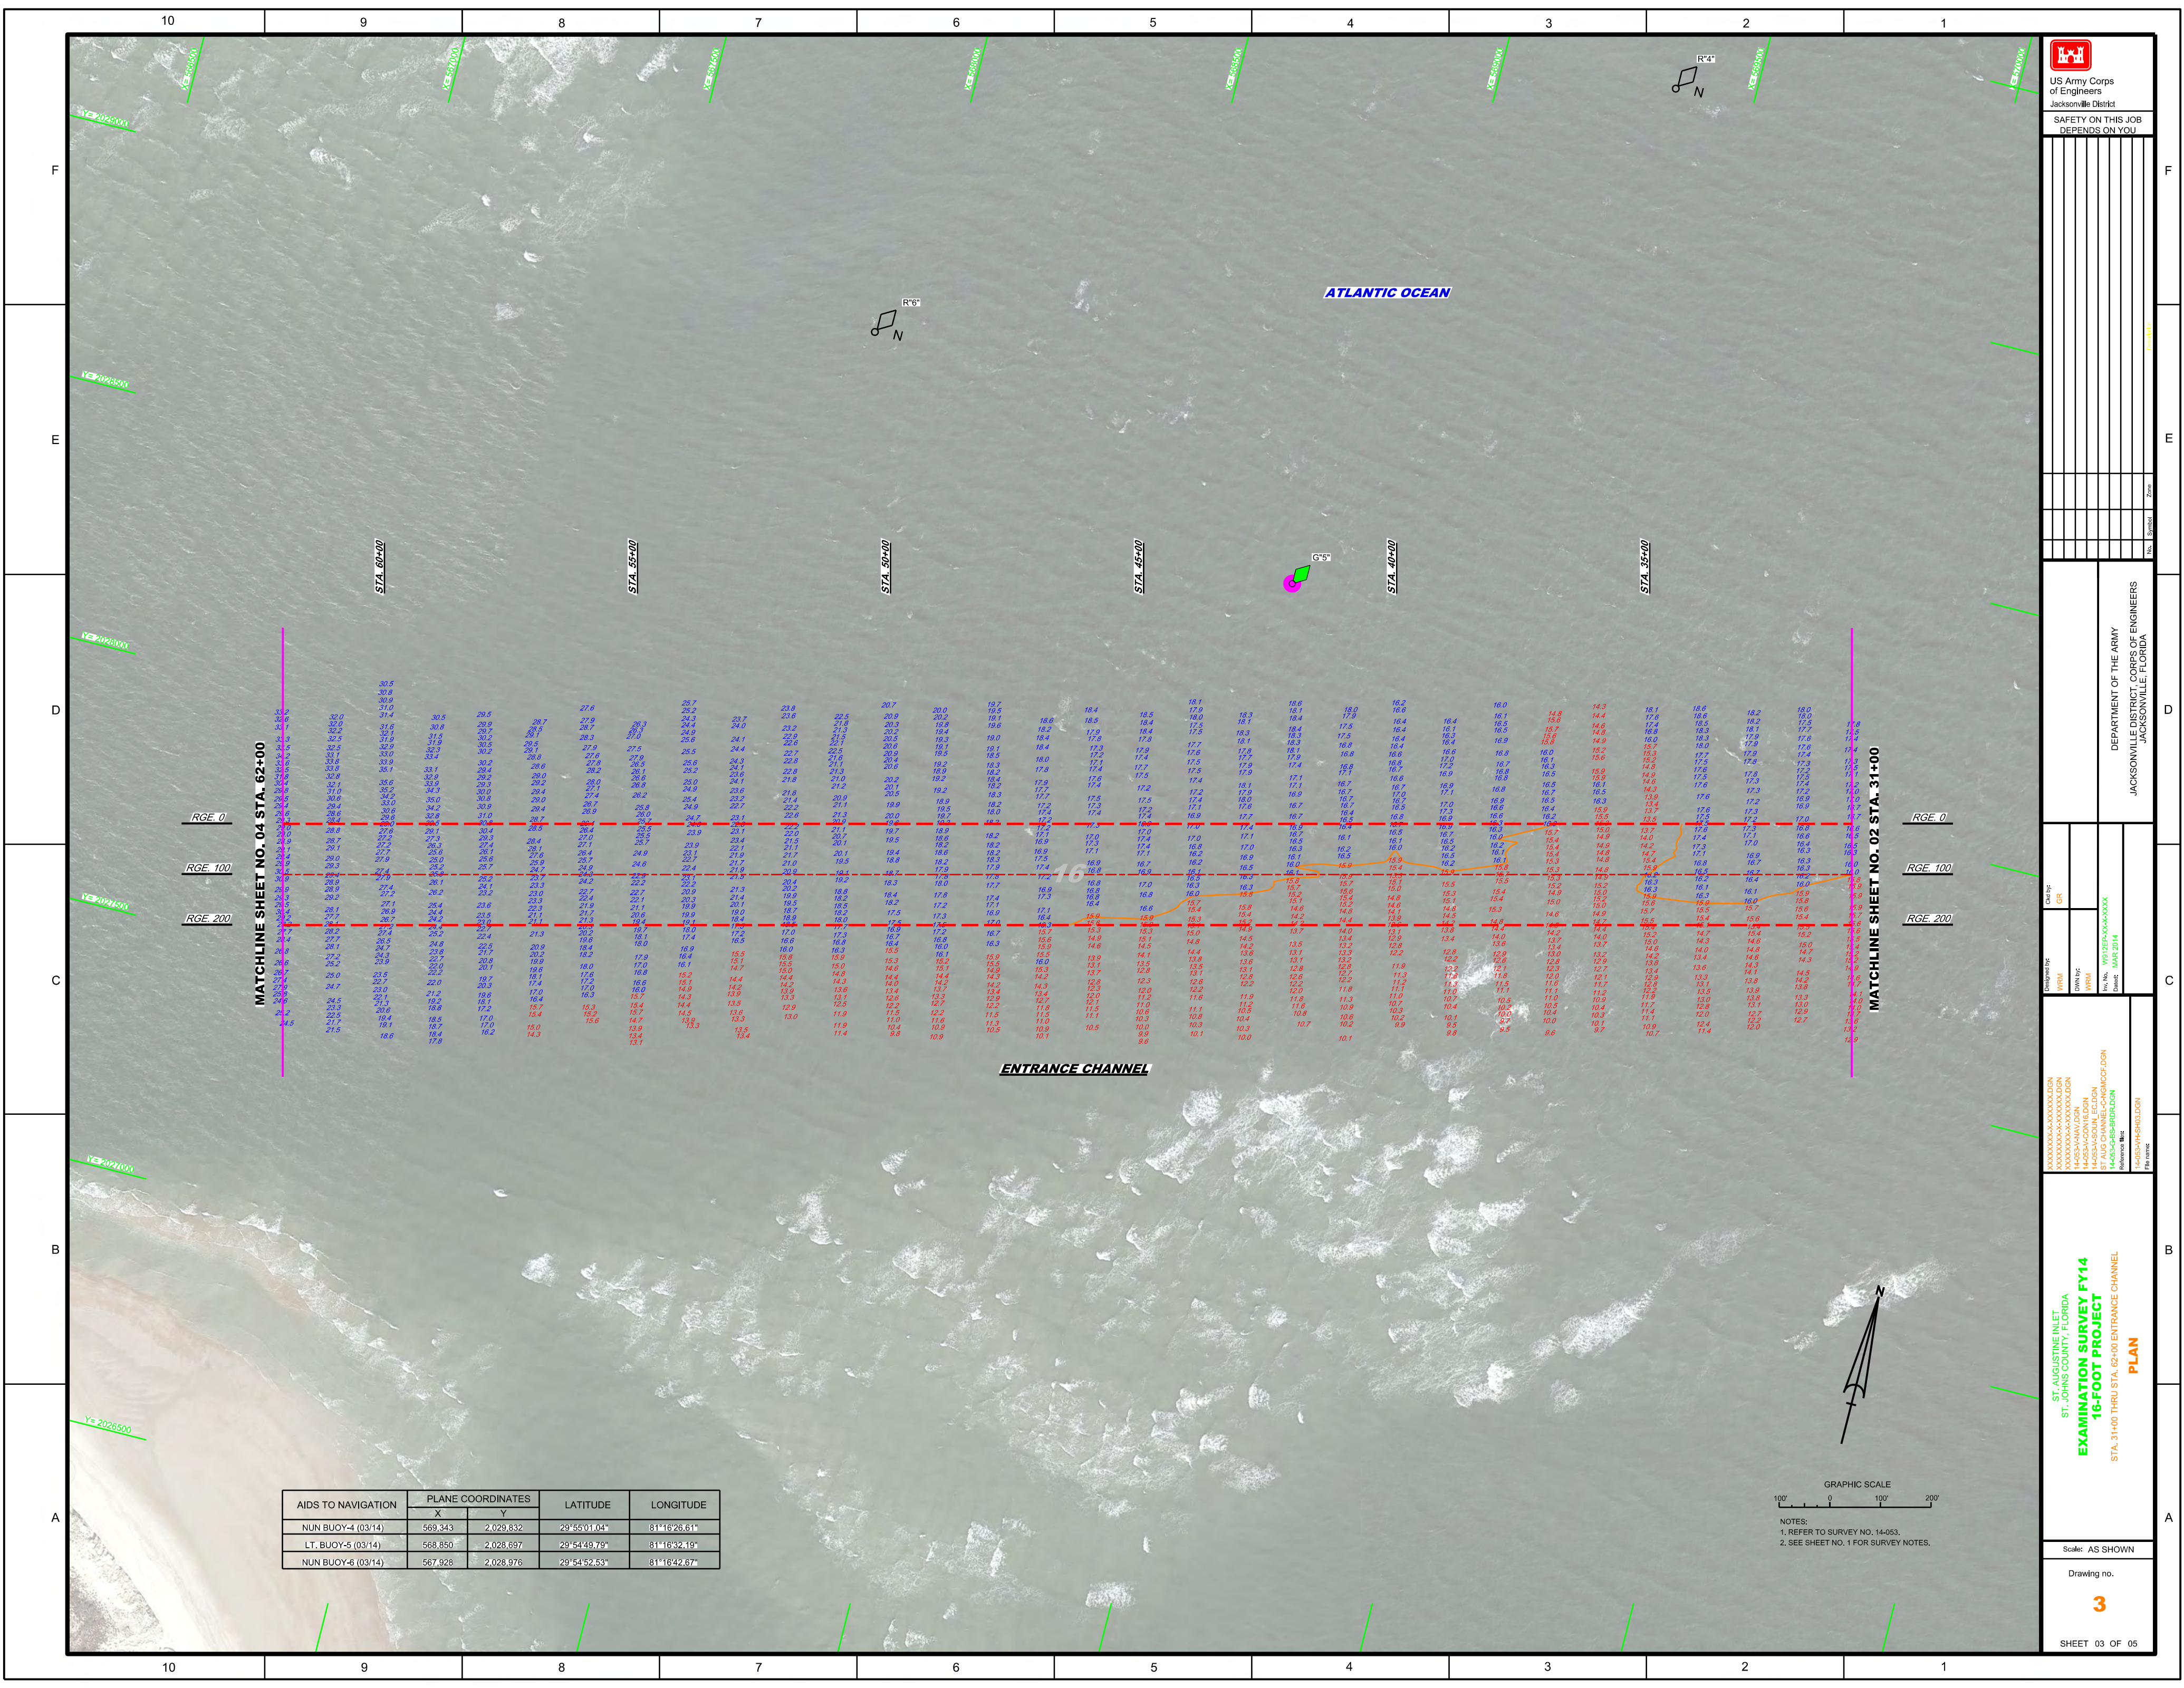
10 9 8 7 6 5 4 3 2 1

F E D C B A

US Army Corps of Engineers
Jacksonville District

SAFETY ON THIS JOB DEPENDS ON YOU

R"4"
N

R"6"
N

ATLANTIC OCEAN

G"5"

STA. 60+00
STA. 55+00
STA. 50+00
STA. 45+00
STA. 40+00
STA. 35+00

MATCHLINE SHEET NO. 04 STA. 62+00

MATCHLINE SHEET NO. 02 STA. 31+00

RGE. 0
RGE. 100
RGE. 200

RGE. 0
RGE. 100
RGE. 200

16

ENTRANCE CHANNEL

DEPARTMENT OF THE ARMY
JACKSONVILLE DISTRICT, CORPS OF ENGINEERS
JACKSONVILLE, FLORIDA

ST. AUGUSTINE INLET
ST. JOHNS COUNTY, FLORIDA
EXAMINATION SURVEY FY14
16-FOOT PROJECT
STA. 31+00 THRU STA. 62+00 ENTRANCE CHANNEL
PLAN

| AIDS TO NAVIGATION | PLANE COORDINATES X | PLANE COORDINATES Y | LATITUDE | LONGITUDE |
|---|---|---|---|---|
| NUN BUOY-4 (03/14) | 569,343 | 2,029,832 | 29°55'01.04" | 81°16'26.61" |
| LT. BUOY-5 (03/14) | 568,850 | 2,028,697 | 29°54'49.79" | 81°16'32.19" |
| NUN BUOY-6 (03/14) | 567,928 | 2,028,976 | 29°54'52.53" | 81°16'42.67" |

N

GRAPHIC SCALE
100' 0 100' 200'

NOTES:
1. REFER TO SURVEY NO. 14-053.
2. SEE SHEET NO. 1 FOR SURVEY NOTES.

Scale: AS SHOWN

Drawing no.
3

SHEET 03 OF 05